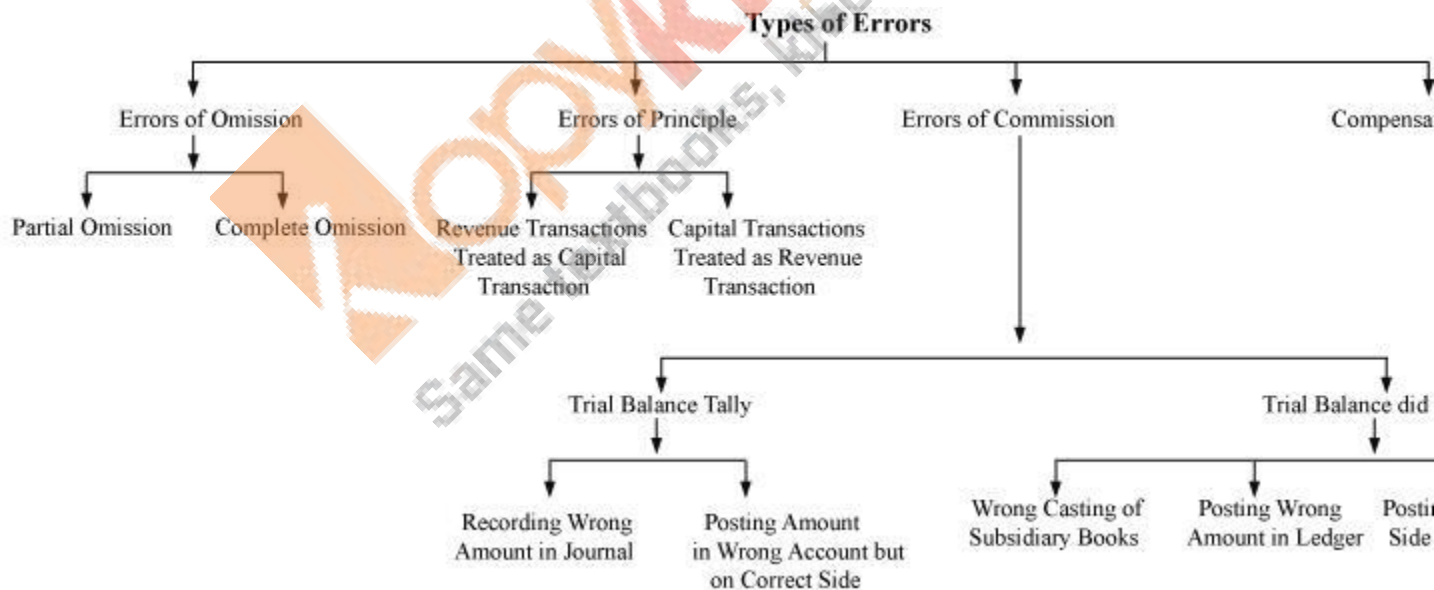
Types of Errors

Errors of Omission

Partial Omission

Complete Omission

Errors of Principle

Revenue Transactions Treated as Capital Transaction

Capital Transactions Treated as Revenue Transaction

Errors of Commission

Trial Balance Tally

Recording Wrong Amount in Journal

Posting Amount in Wrong Account but on Correct Side

Trial Balance did

Wrong Casting of Subsidiary Books

Posting Wrong Amount in Ledger

Postin Side

Compensa

Same textbooks, kbe